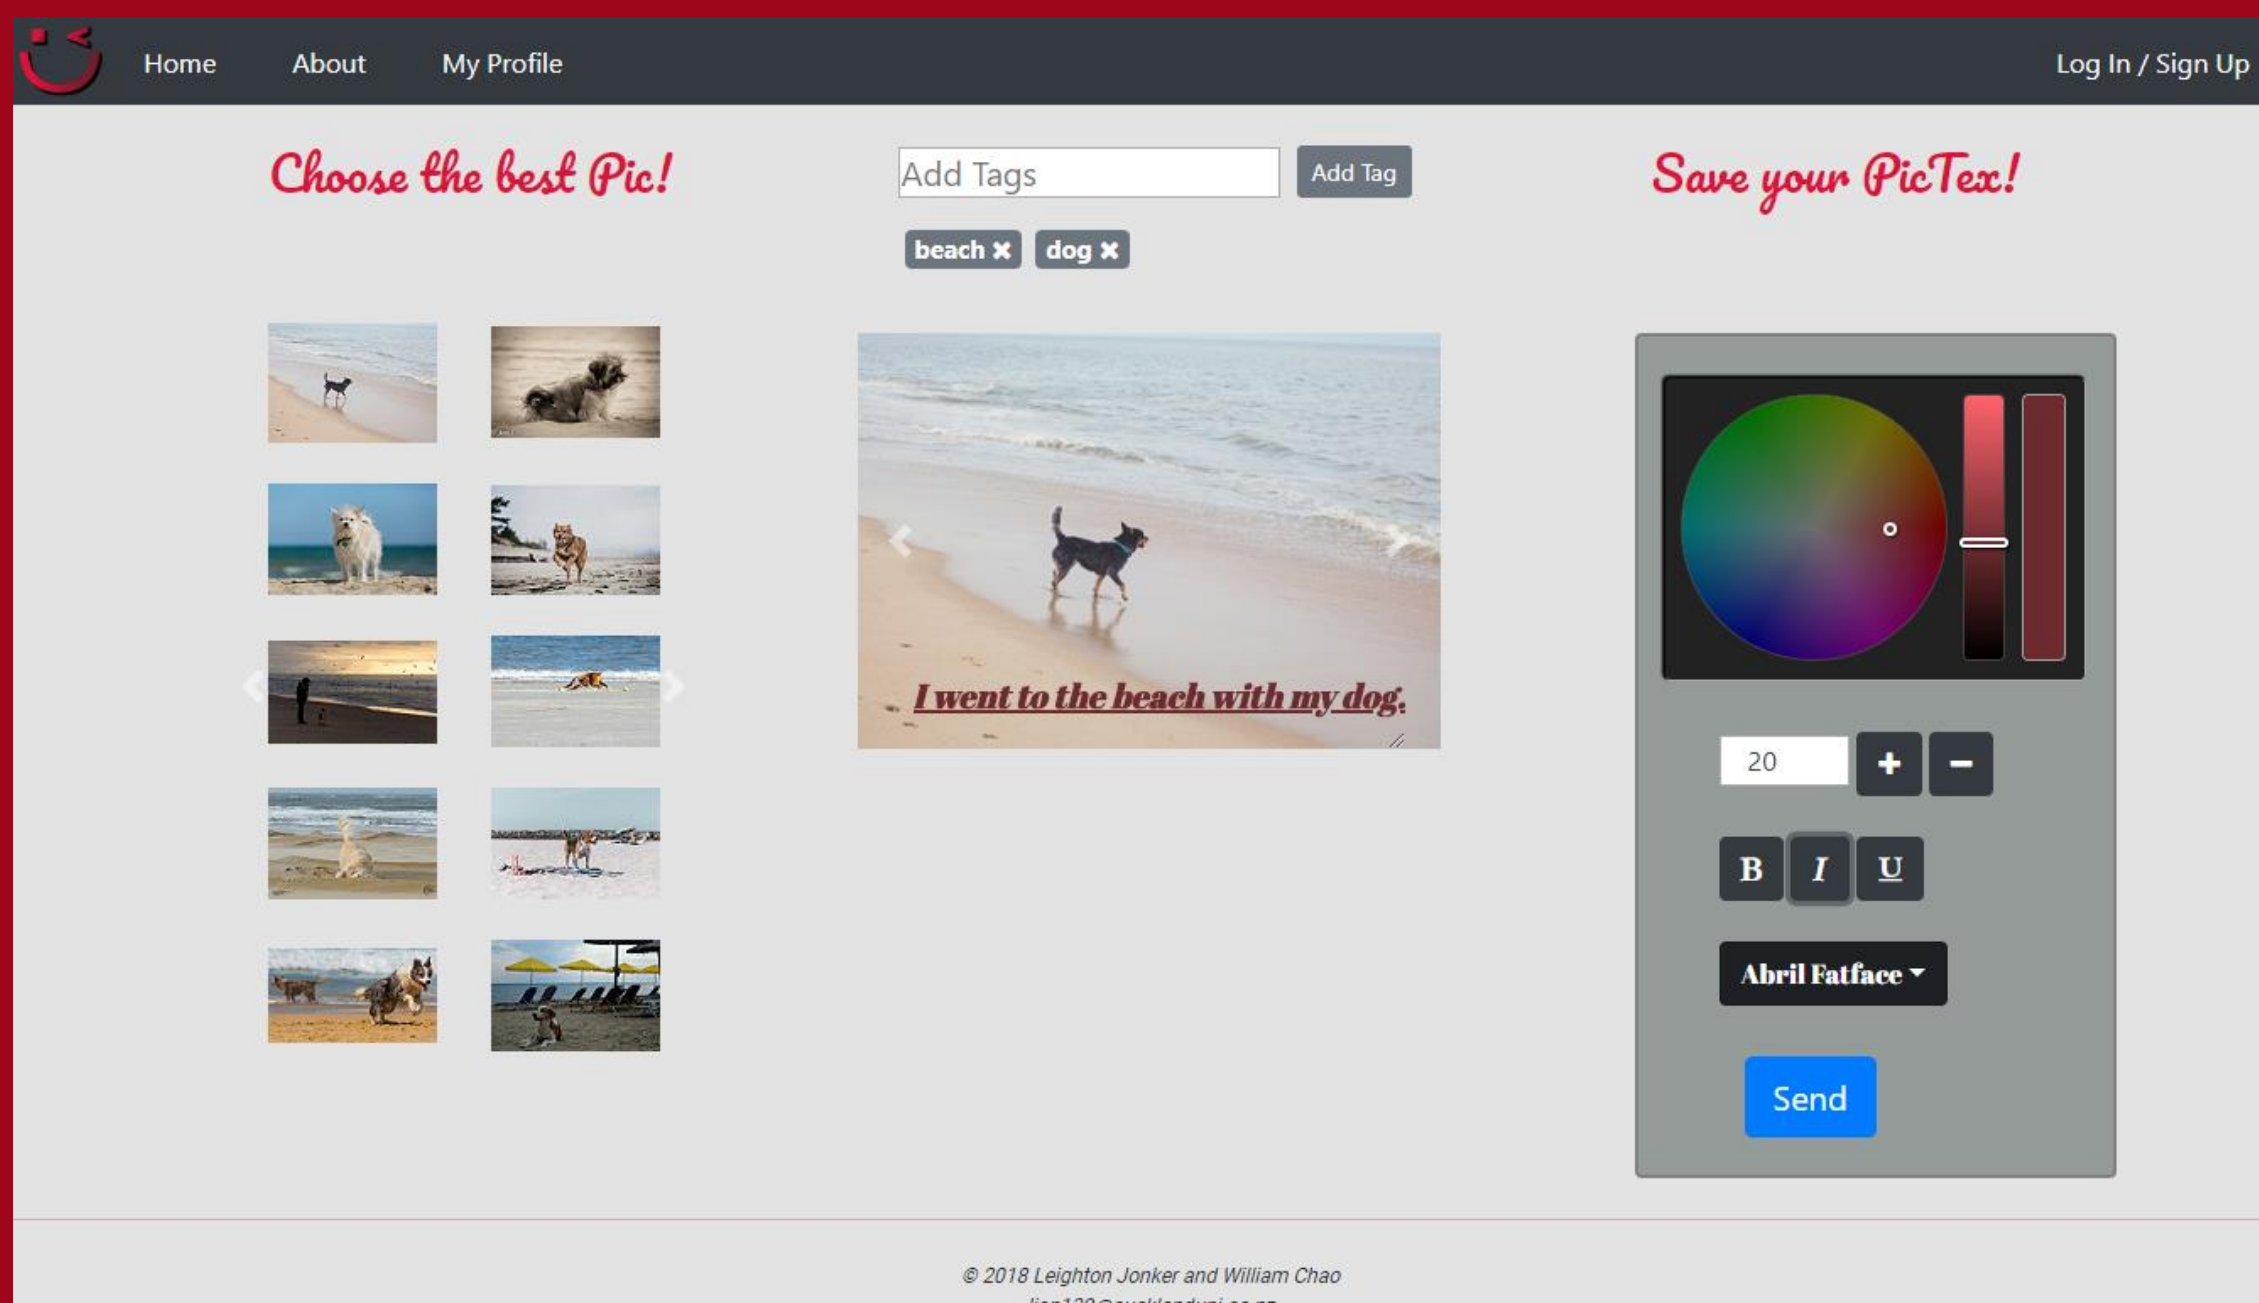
Home About My Profile Log In / Sign Up

Choose the best Pic!

Add Tags Add Tag

beach ✖ dog ✖

Save your PicTex!

I went to the beach with my dog.

20 + −

B I U

Abril Fatface

Send

© 2018 Leighton Jonker and William Chao

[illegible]